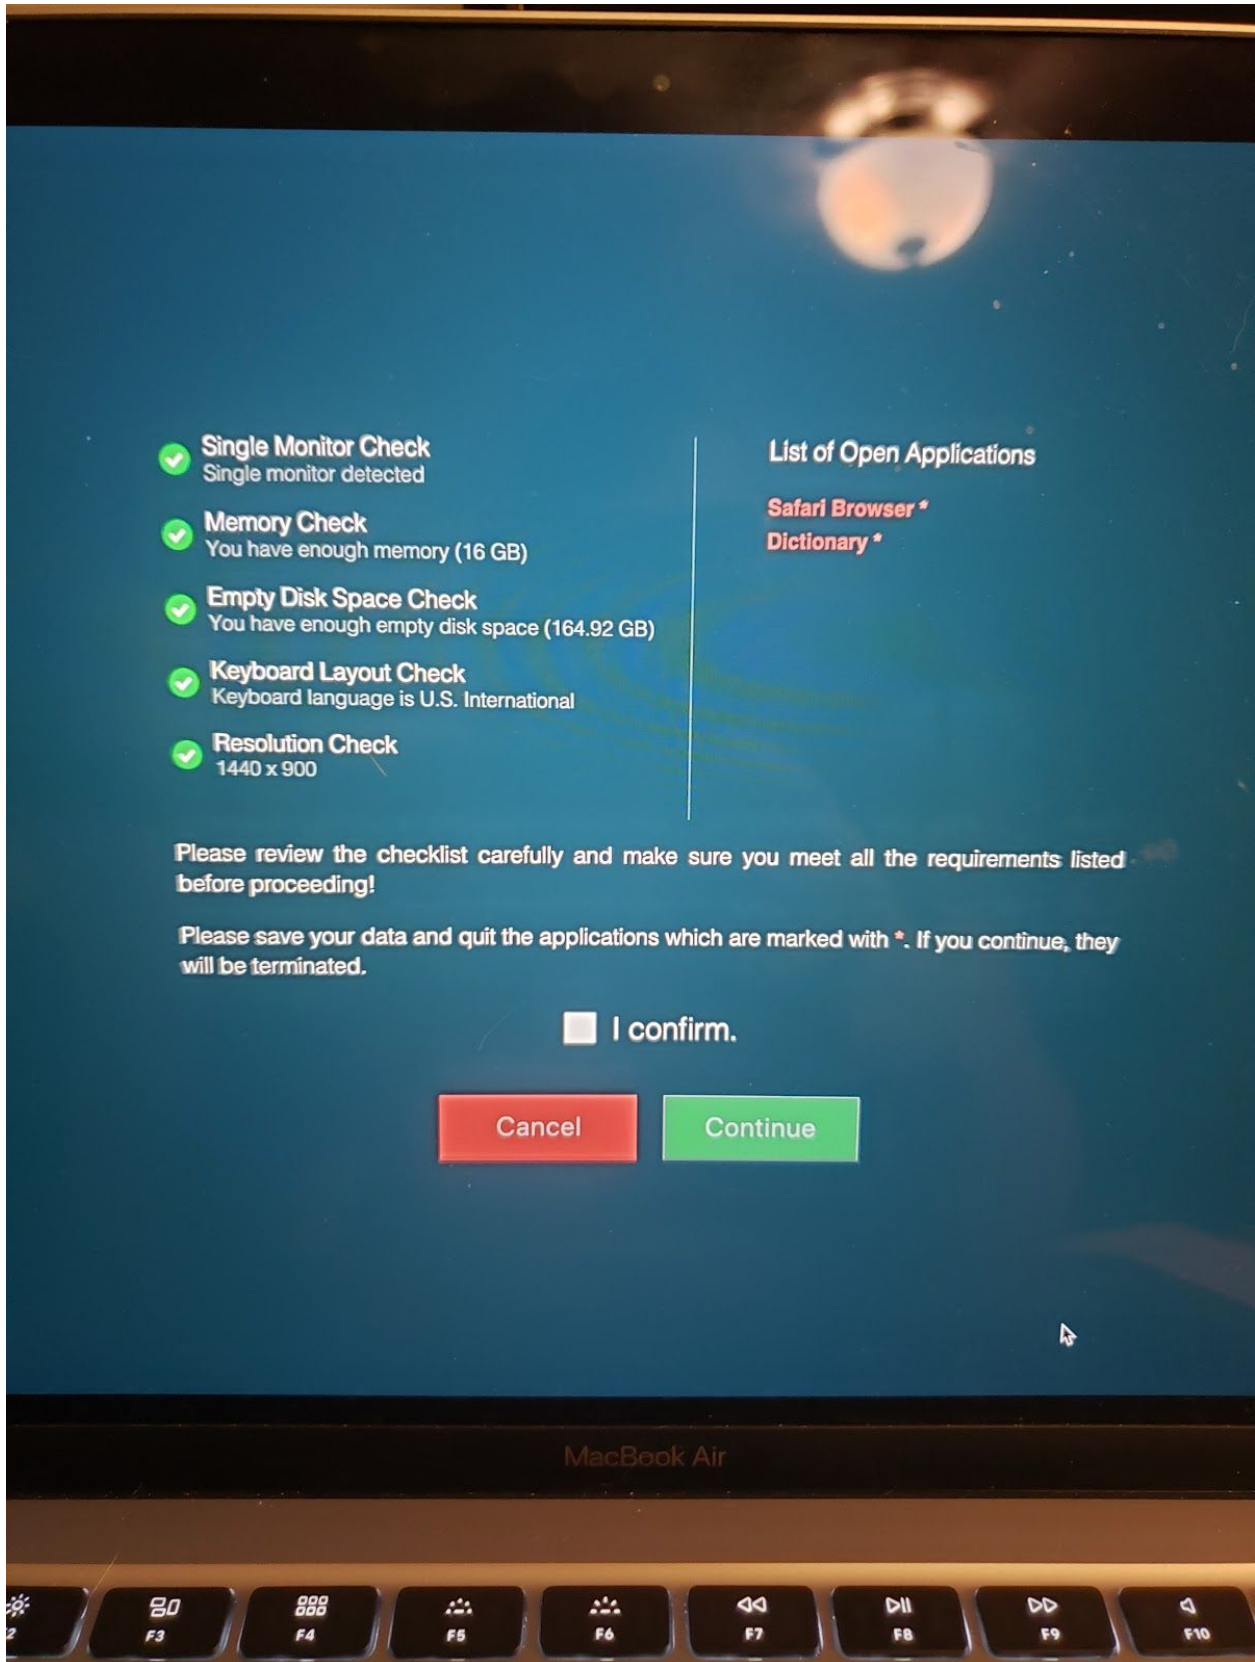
Single Monitor Check
Single monitor detected

Memory Check
You have enough memory (16 GB)

Empty Disk Space Check
You have enough empty disk space (164.92 GB)

Keyboard Layout Check
Keyboard language is U.S. International

Resolution Check
1440 x 900

List of Open Applications

Safari Browser *
Dictionary *

Please review the checklist carefully and make sure you meet all the requirements listed before proceeding!

Please save your data and quit the applications which are marked with *. If you continue, they will be terminated.

I confirm.

Cancel

Continue

MacBook Air

F3 F4 F5 F6 F7 F8 F9 F10